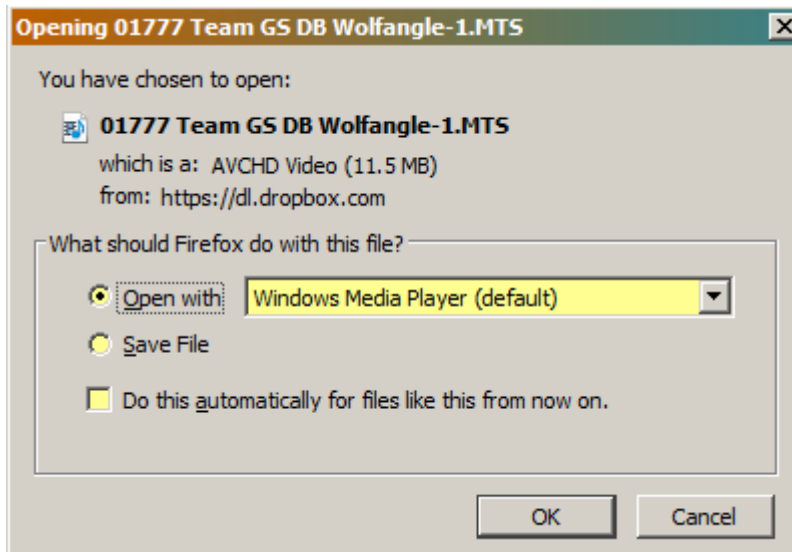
Opening 01777 Team GS DB Wolfangle-1.MTS

You have chosen to open:

01777 Team GS DB Wolfangle-1.MTS

which is a: AVCHD Video (11.5 MB)

from: https://dl.dropbox.com

What should Firefox do with this file?

Open with Windows Media Player (default)

Save File

Do this automatically for files like this from now on.

OK Cancel